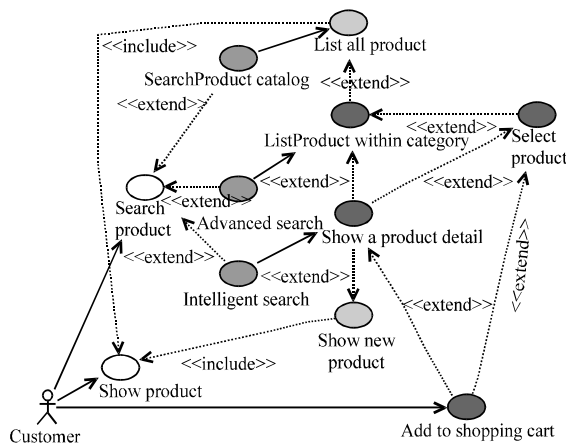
<<include>>
List all product
SearchProduct catalog
<<extend>>
<<extend>>
<<extend>>
ListProduct within category
Select product
Search product
<<extend>>
<<extend>>
<<extend>>
Advanced search
Show a product detail
<<extend>>
<<extend>>
Intelligent search
<<extend>>
<<extend>>
Show new product
<<include>>
Show product
Customer
Add to shopping cart